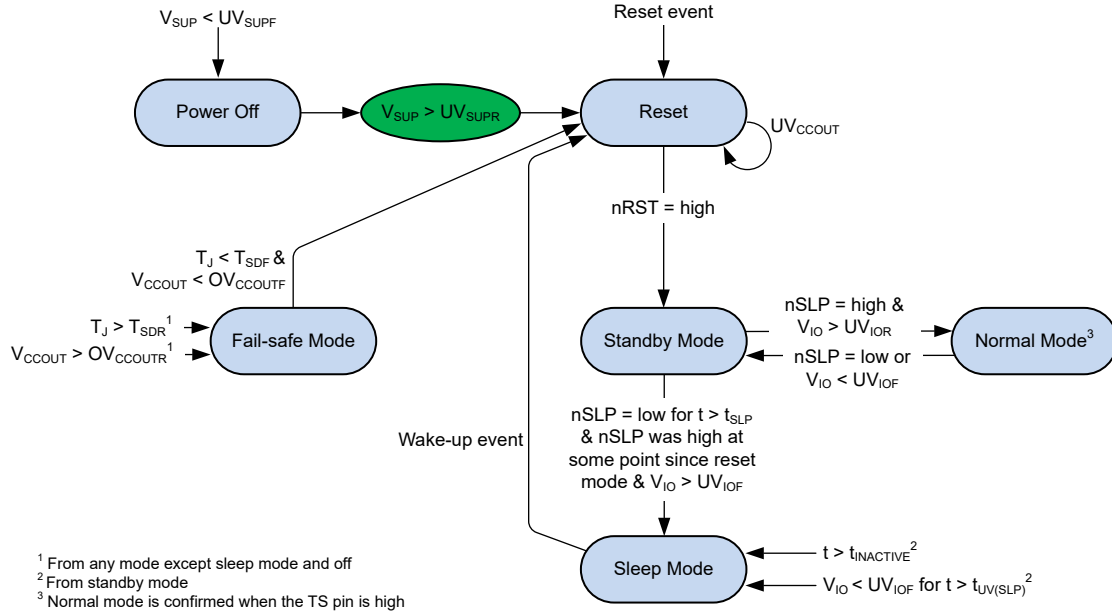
$V_{SUP}$ < $UV_{SUPF}$

Reset event

Power Off

$V_{SUP}$ > $UV_{SUPR}$

Reset

$UV_{CCOUT}$

nRST = high

$T_J$ < $T_{SDF}$ &
$V_{CCOUT}$ < $OV_{CCOUTF}$

$T_J$ > $T_{SDR}$$^1$

$V_{CCOUT}$ > $OV_{CCOUTR}$$^1$

Fail-safe Mode

Standby Mode

nSLP = high &
$V_{IO}$ > $UV_{IOR}$

nSLP = low or
$V_{IO}$ < $UV_{IOF}$

Normal Mode$^3$

Wake-up event

nSLP = low for t > $t_{SLP}$
& nSLP was high at some point since reset mode & $V_{IO}$ > $UV_{IOF}$

Sleep Mode

t > $t_{INACTIVE}$$^2$

$V_{IO}$ < $UV_{IOF}$ for t > $t_{UV(SLP)}$$^2$

$^1$ From any mode except sleep mode and off
$^2$ From standby mode
$^3$ Normal mode is confirmed when the TS pin is high